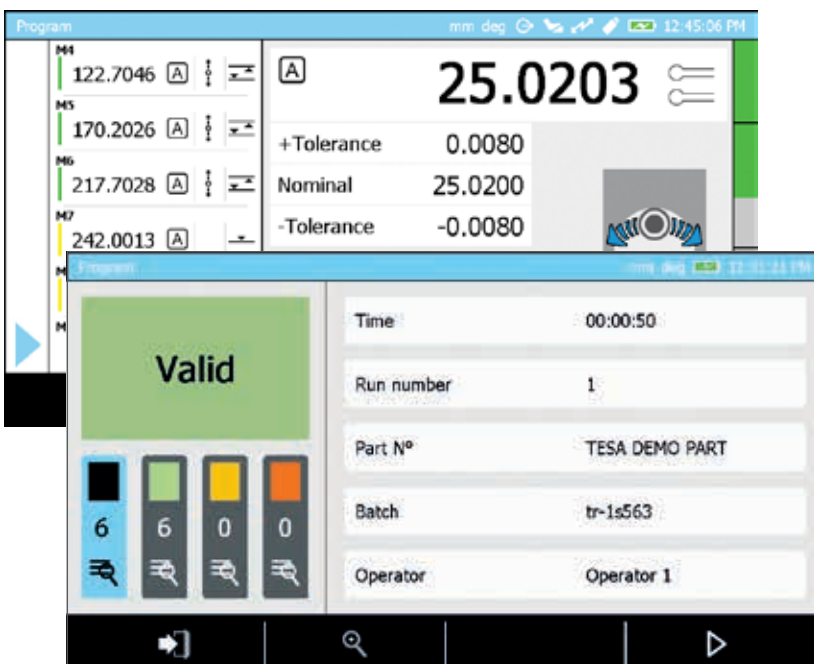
Program mm deg 12:45:06 PM

M4
122.7046 A

M5
170.2026 A

M6
217.7028 A

M7
242.0013 A

M

M

A 25.0203

| +Tolerance | 0.0080 |
|---|---|
| Nominal | 25.0200 |
| -Tolerance | -0.0080 |

Program mm deg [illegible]

Valid

6 6 0 0

| Time | 00:00:50 |
|---|---|
| Run number | 1 |
| Part N° | TESA DEMO PART |
| Batch | tr-1s563 |
| Operator | Operator 1 |